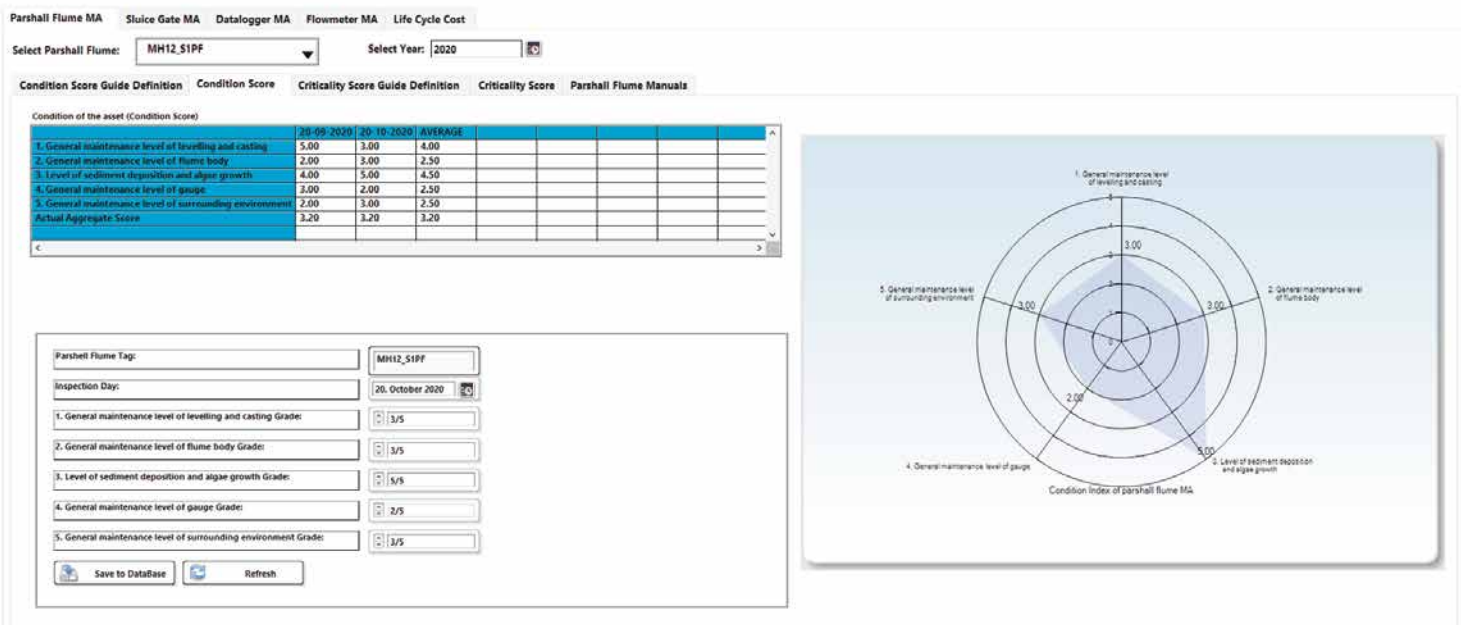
Parshall Flume MA | Sluice Gate MA | Datalogger MA | Flowmeter MA | Life Cycle Cost

Select Parshall Flume: MH12_S1PF

Select Year: 2020

Condition Score Guide Definition | Condition Score | Criticality Score Guide Definition | Criticality Score | Parshall Flume Manuals

Condition of the asset (Condition Score)

| | 20-09-2020 | 20-10-2020 | AVERAGE |
|---|---|---|---|
| 1. General maintenance level of levelling and casting | 5.00 | 3.00 | 4.00 |
| 2. General maintenance level of flume body | 2.00 | 3.00 | 2.50 |
| 3. Level of sediment deposition and algae growth | 4.00 | 5.00 | 4.50 |
| 4. General maintenance level of gauge | 3.00 | 2.00 | 2.50 |
| 5. General maintenance level of surrounding environment | 2.00 | 3.00 | 2.50 |
| Actual Aggregate Score | 3.20 | 3.20 | 3.20 |

Parshell Flume Tag: MH12_S1PF

Inspection Day: 20. October 2020

1. General maintenance level of levelling and casting Grade: 3/5

2. General maintenance level of flume body Grade: 3/5

3. Level of sediment deposition and algae growth Grade: 5/5

4. General maintenance level of gauge Grade: 2/5

5. General maintenance level of surrounding environment Grade: 3/5

Save to DataBase

Refresh

1. General maintenance level of levelling and casting

2. General maintenance level of flume body

3. Level of sediment deposition and algae growth

4. General maintenance level of gauge

5. General maintenance level of surrounding environment

0 1 2 3 4 5

3.00

3.00

5.00

2.00

3.00

Condition Index of parshall flume MA